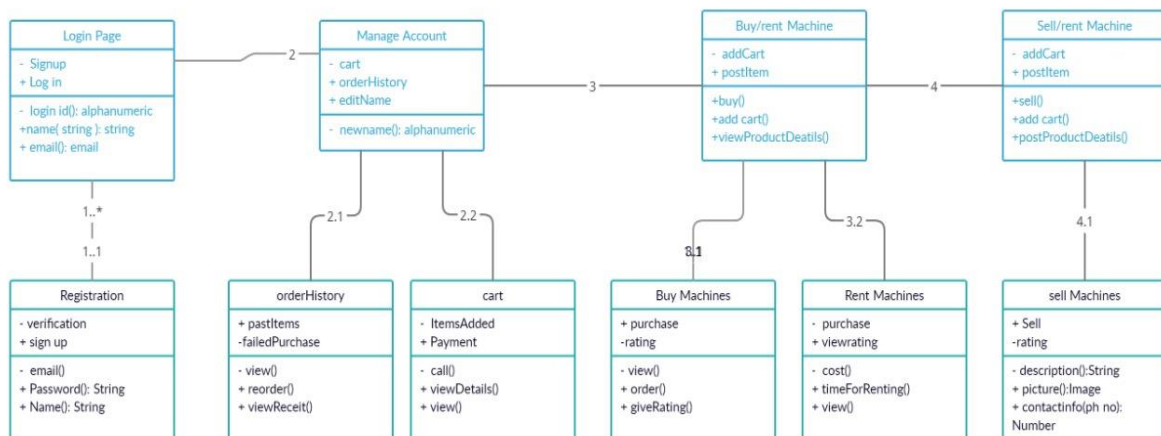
Login Page
- Signup
+ Log in
- login id(): alphanumeric
+name( string ): string
+ email(): email

2

Manage Account
- cart
+ orderHistory
+ editName
- newname(): alphanumeric

3

Buy/rent Machine
- addCart
+ postItem
+buy()
+add cart()
+viewProductDeatils()

4

Sell/rent Machine
- addCart
+ postItem
+sell()
+add cart()
+postProductDeatils()

1..*
1..1

2.1
2.2
3.1
3.2
4.1

Registration
- verification
+ sign up
- email()
+ Password(): String
+ Name(): String

orderHistory
+ pastItems
-failedPurchase
- view()
+ reorder()
+ viewReceit()

cart
- ItemsAdded
+ Payment
- call()
+ viewDetails()
+ view()

Buy Machines
+ purchase
-rating
- view()
+ order()
+ giveRating()

Rent Machines
- purchase
+ viewrating
- cost()
+ timeForRenting()
+ view()

sell Machines
+ Sell
-rating
- description():String
+ picture():Image
+ contactinfo(ph no): Number